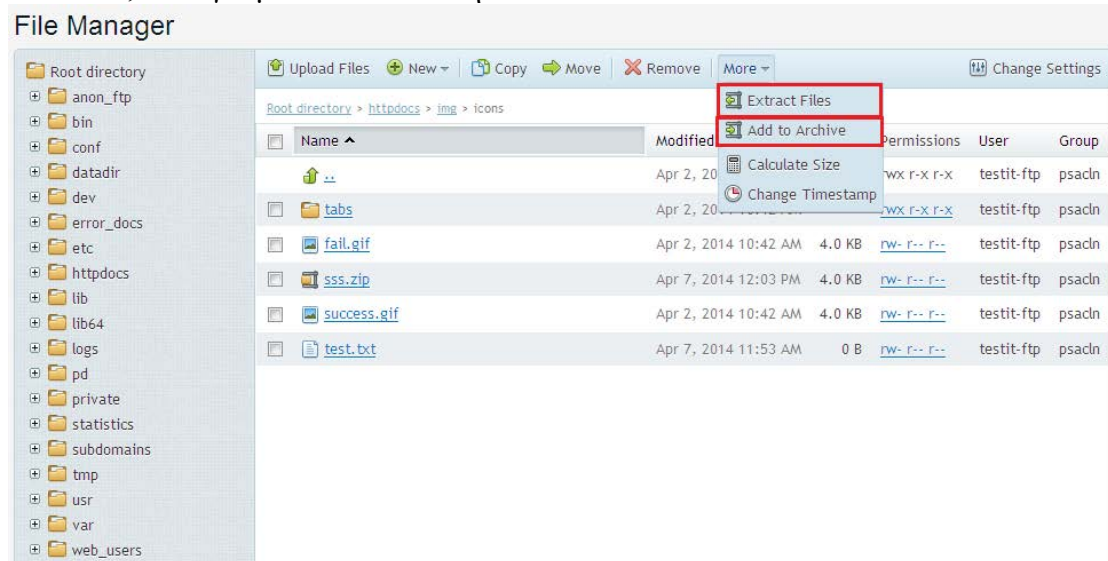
File Manager

Root directory
anon_ftp
bin
conf
datadir
dev
error_docs
etc
httpdocs
lib
lib64
logs
pd
private
statistics
subdomains
tmp
usr
var
web_users

Upload Files | New | Copy | Move | Remove | More | Change Settings

Extract Files
Add to Archive
Calculate Size
Change Timestamp

Root directory > httpdocs > img > icons

| Name ^ | Modified | | Permissions | User | Group |
|---|---|---|---|---|---|
| .. | Apr 2, 20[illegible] | | rwx r-x r-x | testit-ftp | psacln |
| tabs | Apr 2, 20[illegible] | | rwx r-x r-x | testit-ftp | psacln |
| fail.gif | Apr 2, 2014 10:42 AM | 4.0 KB | rw- r-- r-- | testit-ftp | psacln |
| sss.zip | Apr 7, 2014 12:03 PM | 4.0 KB | rw- r-- r-- | testit-ftp | psacln |
| success.gif | Apr 2, 2014 10:42 AM | 4.0 KB | rw- r-- r-- | testit-ftp | psacln |
| test.txt | Apr 7, 2014 11:53 AM | 0 B | rw- r-- r-- | testit-ftp | psacln |